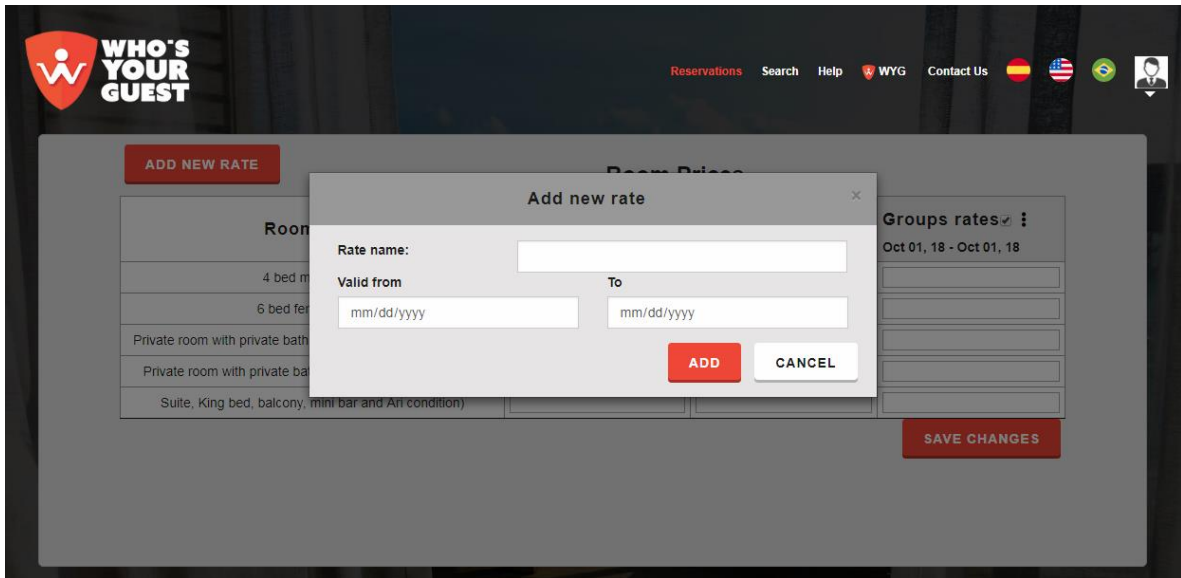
WHO'S YOUR GUEST

Reservations Search Help WYG Contact Us

ADD NEW RATE

Room Prices

| Room | | | Groups rates |
|---|---|---|---|
| | | | Oct 01, 18 - Oct 01, 18 |
| 4 bed m | | | |
| 6 bed fer | | | |
| Private room with private bath | | | |
| Private room with private ba | | | |
| Suite, King bed, balcony, mini bar and Air condition) | | | |

SAVE CHANGES

Add new rate
×
Rate name:
Valid from
To
mm/dd/yyyy
mm/dd/yyyy
ADD
CANCEL